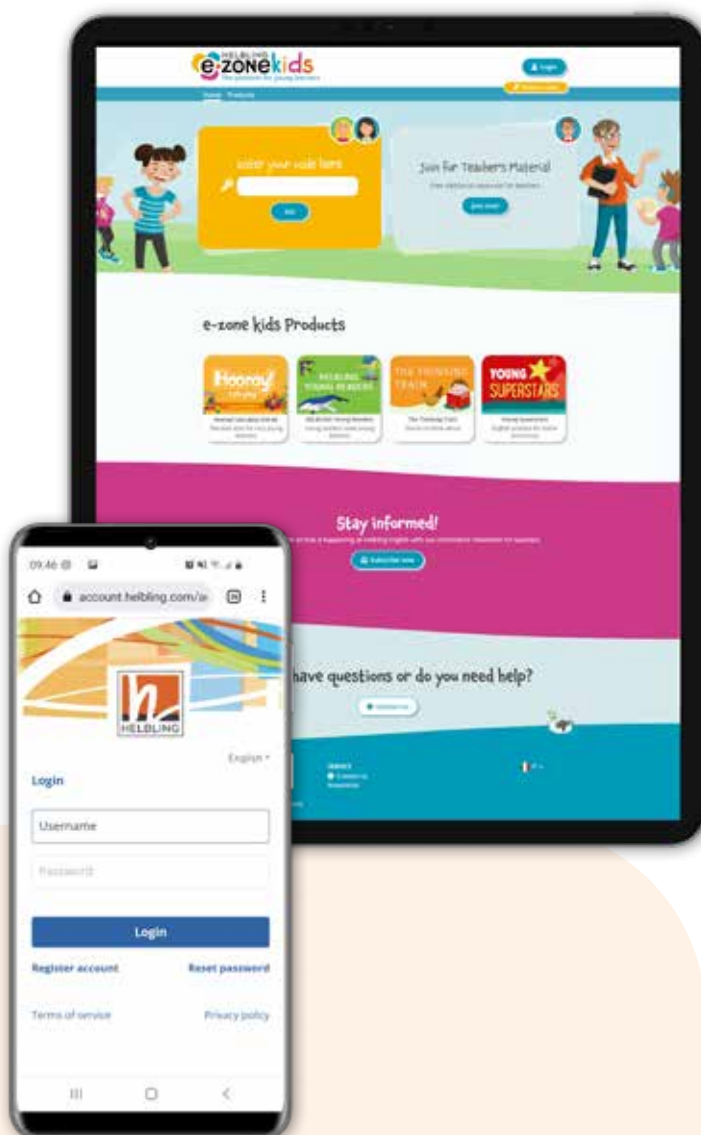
HELBLING e-zone kids

Login

Home Products

Enter your code here

Join for Teachers Material

Join now!

e-zone kids Products

Hooray!

HELBLING YOUNG READERS

THE THINKING TRAIN

YOUNG SUPERSTARS

The Thinking Train

Young Superstars

Stay informed!

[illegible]

have questions or do you need help?

09:46

account.helbling.com/a

HELBLING

English

Login

Username

Password

Login

Register account

Reset password

Terms of service

Privacy policy